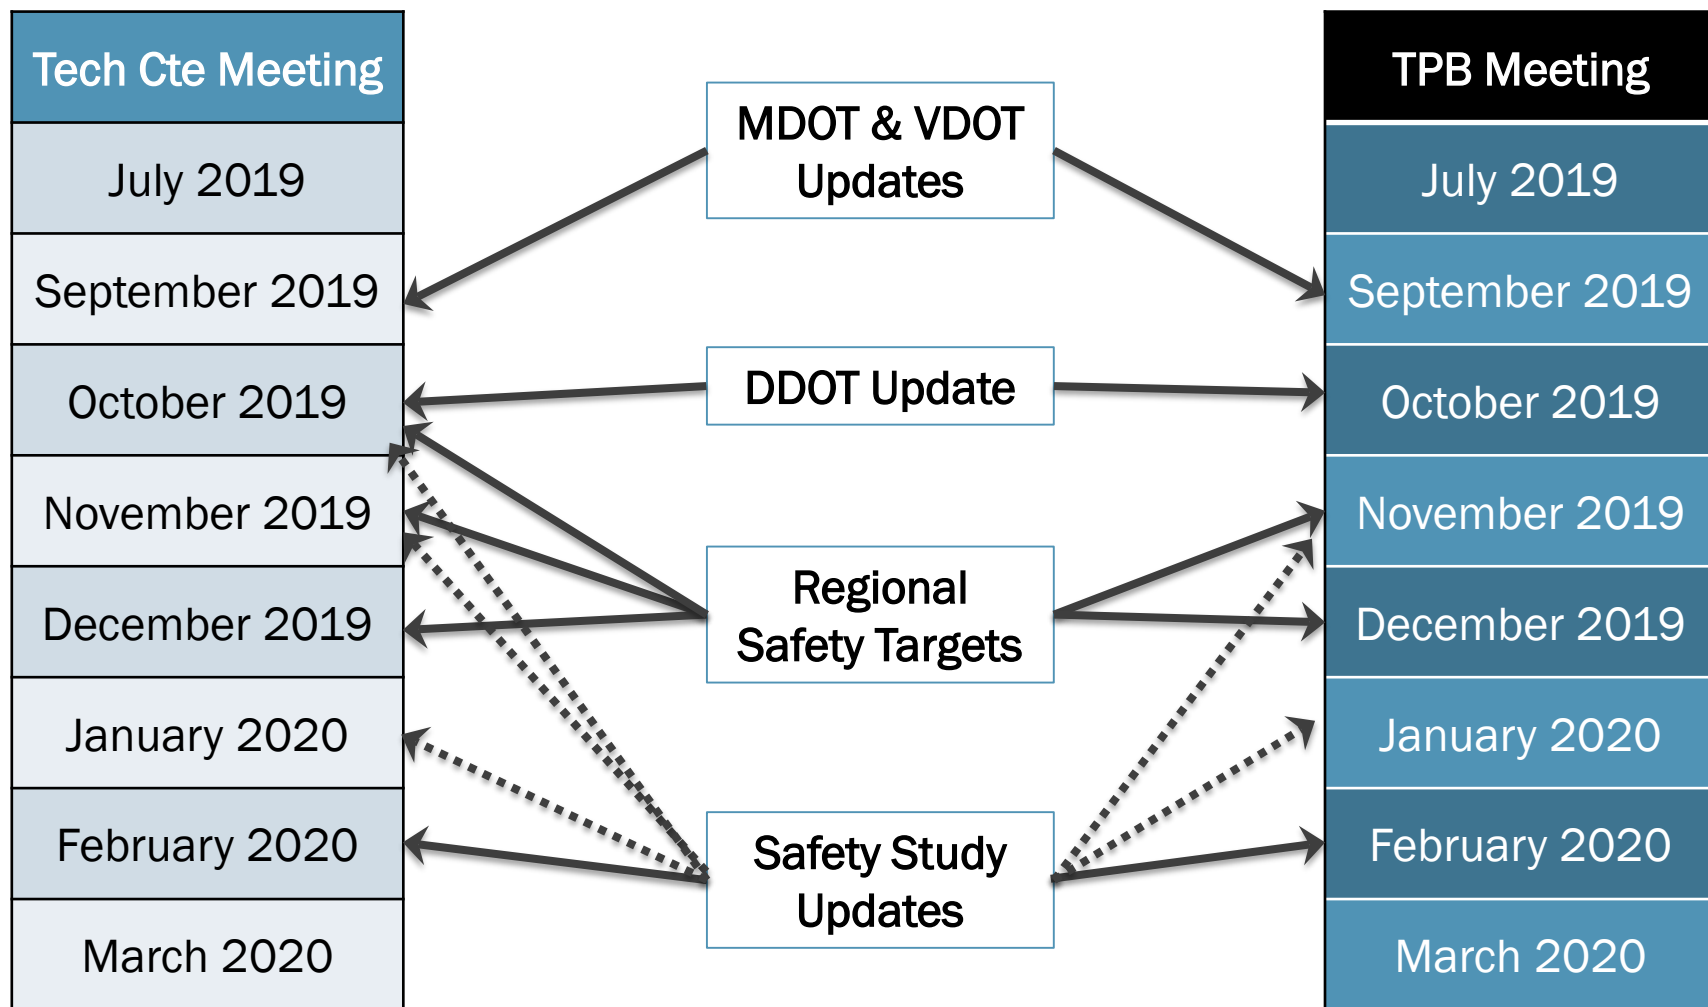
Tech Cte Meeting

July 2019

September 2019

October 2019

November 2019

December 2019

January 2020

February 2020

March 2020

MDOT & VDOT Updates

DDOT Update

Regional Safety Targets

Safety Study Updates

TPB Meeting

July 2019

September 2019

October 2019

November 2019

December 2019

January 2020

February 2020

March 2020